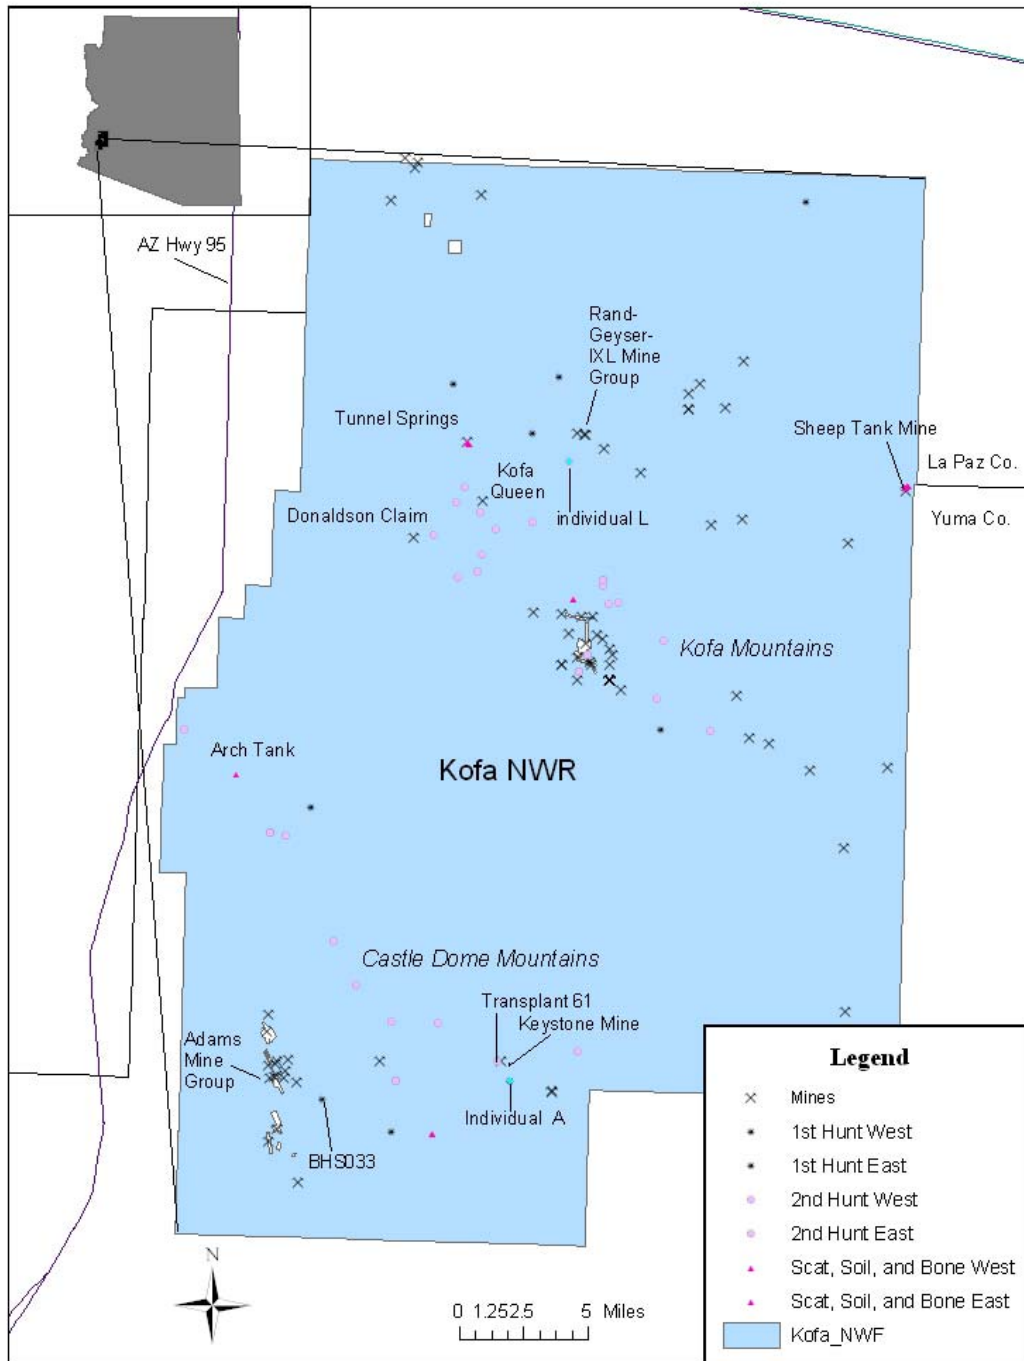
AZ Hwy 95

Rand-Geyser-IXL Mine Group

Tunnel Springs

Sheep Tank Mine

La Paz Co.

Kofa Queen

individual L

Donaldson Claim

Yuma Co.

Kofa Mountains

Arch Tank

Kofa NWR

Castle Dome Mountains

Transplant 61

Keystone Mine

Adams Mine Group

Individual A

BHS033

N

0 1.252.5 5 Miles

Legend
Mines
1st Hunt West
1st Hunt East
2nd Hunt West
2nd Hunt East
Scat, Soil, and Bone West
Scat, Soil, and Bone East
Kofa_NWF